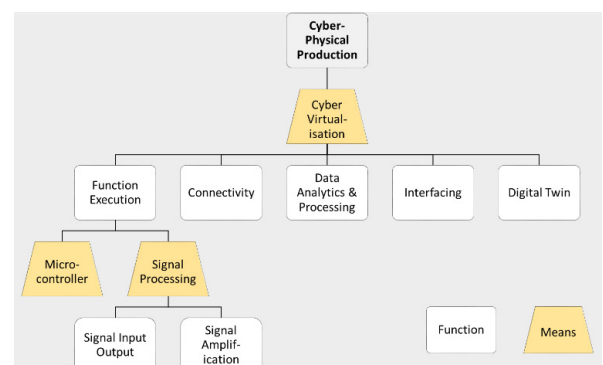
Cyber-Physical Production

Cyber Virtualisation

Function Execution

Connectivity

Data Analytics & Processing

Interfacing

Digital Twin

Microcontroller

Signal Processing

Signal Input Output

Signal Amplification

Function

Means